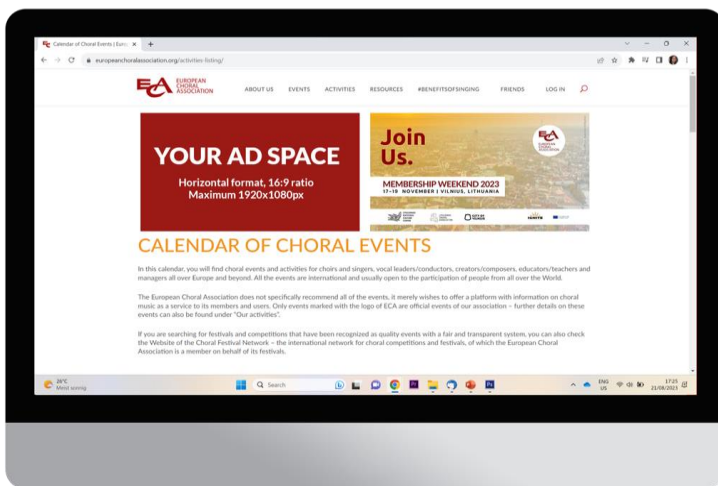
Calendar of Choral Events | Euro ×

europeanchoralassociation.org/activities-listing/

ECA EUROPEAN CHORAL ASSOCIATION

ABOUT US EVENTS ACTIVITIES RESOURCES #BENEFITSOFSINGING FRIENDS LOG IN

YOUR AD SPACE

Horizontal format, 16:9 ratio
Maximum 1920x1080px

Join Us.

ECA EUROPEAN CHORAL ASSOCIATION

MEMBERSHIP WEEKEND 2023
17–19 NOVEMBER | VILNIUS, LITHUANIA

CALENDAR OF CHORAL EVENTS

In this calendar, you will find choral events and activities for choirs and singers, vocal leaders/conductors, creators/composers, educators/teachers and managers all over Europe and beyond. All the events are international and usually open to the participation of people from all over the World.

The European Choral Association does not specifically recommend all of the events, it merely wishes to offer a platform with information on choral music as a service to its members and users. Only events marked with the logo of ECA are official events of our association – further details on these events can also be found under "Our activities".

If you are searching for festivals and competitions that have been recognized as quality events with a fair and transparent system, you can also check the Website of the Choral Festival Network – the international network for choral competitions and festivals, of which the European Choral Association is a member on behalf of its festivals.

26°C
Meist sonnig

Search

ENG
US

17:25
21/08/2023